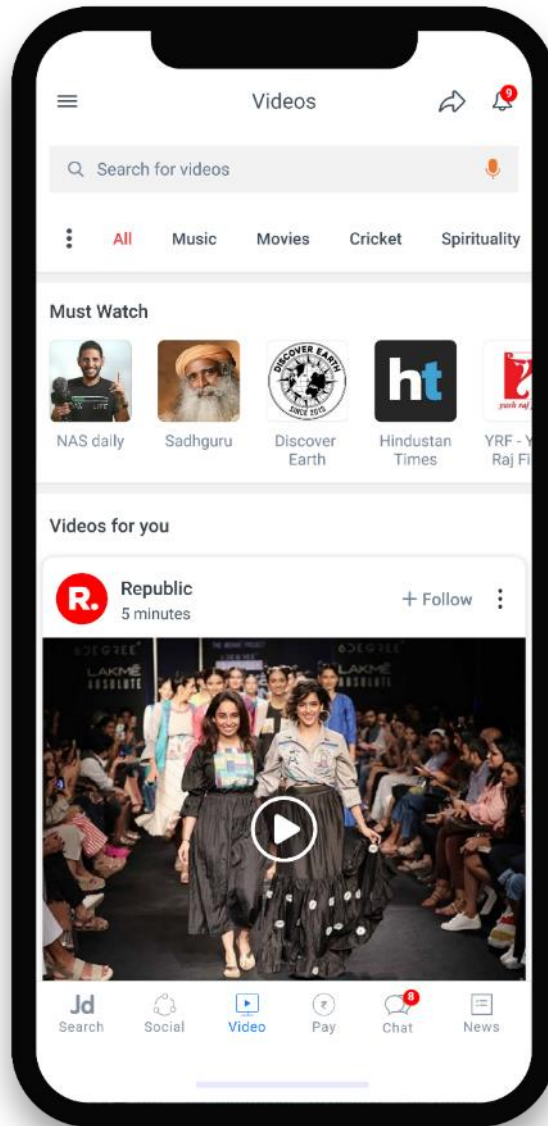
Videos

9

Search for videos

All Music Movies Cricket Spirituality

Must Watch

NAS daily

Sadhguru

DISCOVER EARTH SINCE 2015

Discover Earth

ht

Hindustan Times

yash raj films

YRF - Y Raj Fi

Videos for you

R.

Republic
5 minutes

+ Follow

LAKMÉ ABSOLUTE

LAKMÉ ABSOLUTE

Jd
Search

Social

Video

Pay

8
Chat

News